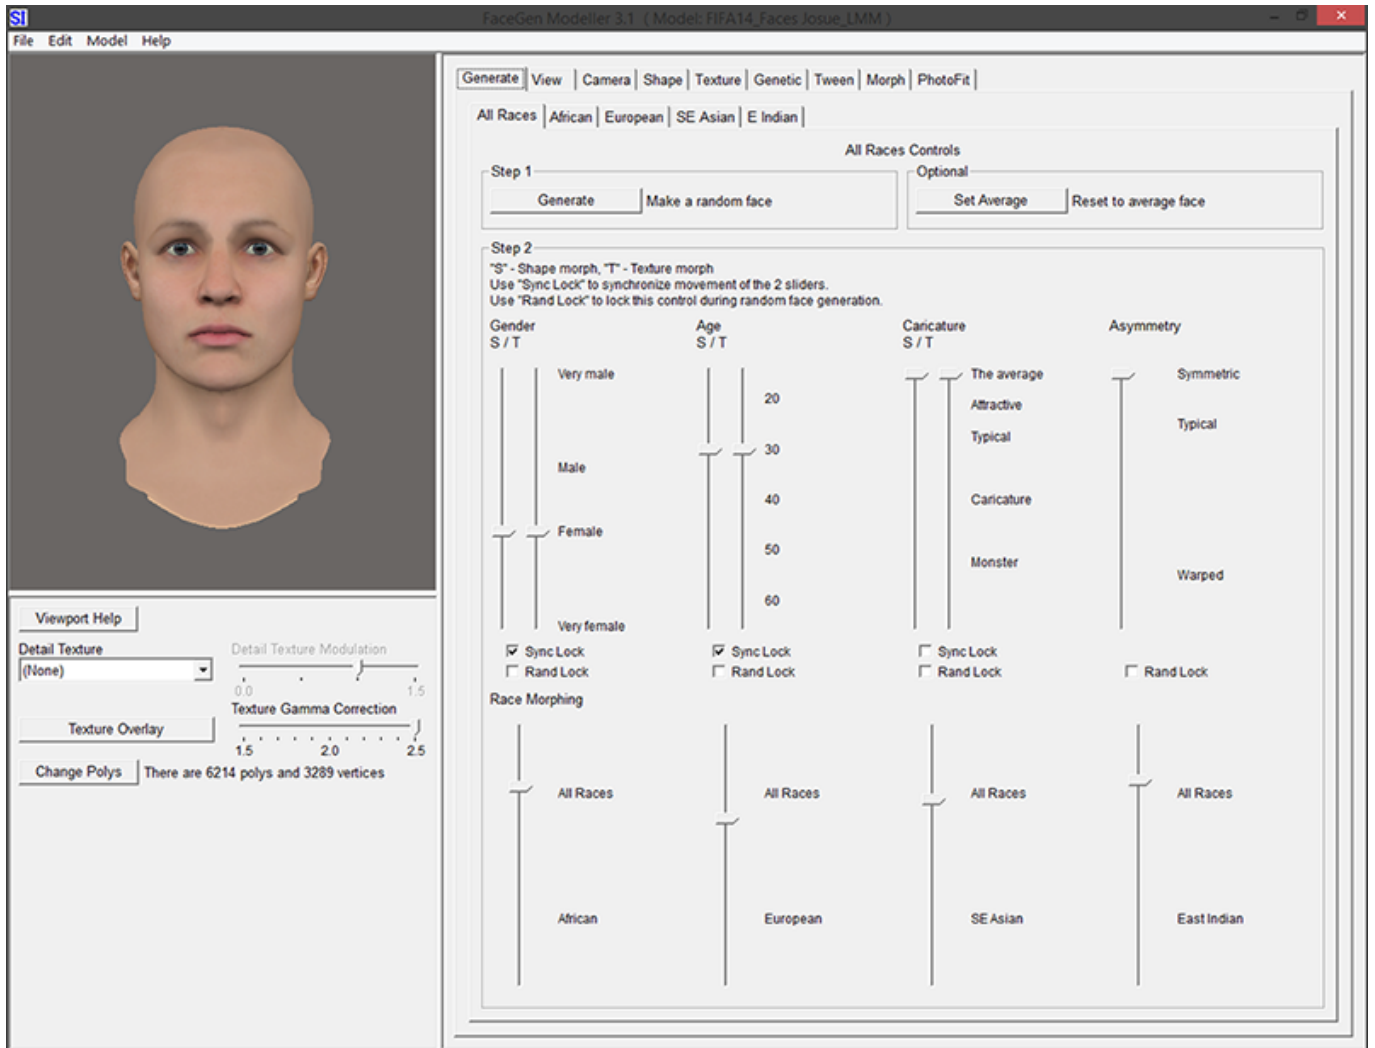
SI FaceGen Modeller 3.1 (Model: FIFA14_Faces Josue_LMM)

File Edit Model Help

Viewport Help

Detail Texture

(None)

Detail Texture Modulation

0.0 1.5

Texture Gamma Correction

Texture Overlay

1.5 2.0 2.5

Change Polys There are 6214 polys and 3289 vertices

Generate | View | Camera | Shape | Texture | Genetic | Tween | Morph | PhotoFit

All Races | African | European | SE Asian | E Indian

All Races Controls

Step 1

Generate Make a random face

Optional

Set Average Reset to average face

Step 2

"S" - Shape morph, "T" - Texture morph
Use "Sync Lock" to synchronize movement of the 2 sliders.
Use "Rand Lock" to lock this control during random face generation.

Gender
S / T

Very male

Male

Female

Very female

Sync Lock
Rand Lock

Age
S / T

20

30

40

50

60

Sync Lock
Rand Lock

Caricature
S / T

The average

Attractive

Typical

Caricature

Monster

Sync Lock
Rand Lock

Asymmetry

Symmetric

Typical

Warped

Rand Lock

Race Morphing

All Races

African

All Races

European

All Races

SE Asian

All Races

East Indian